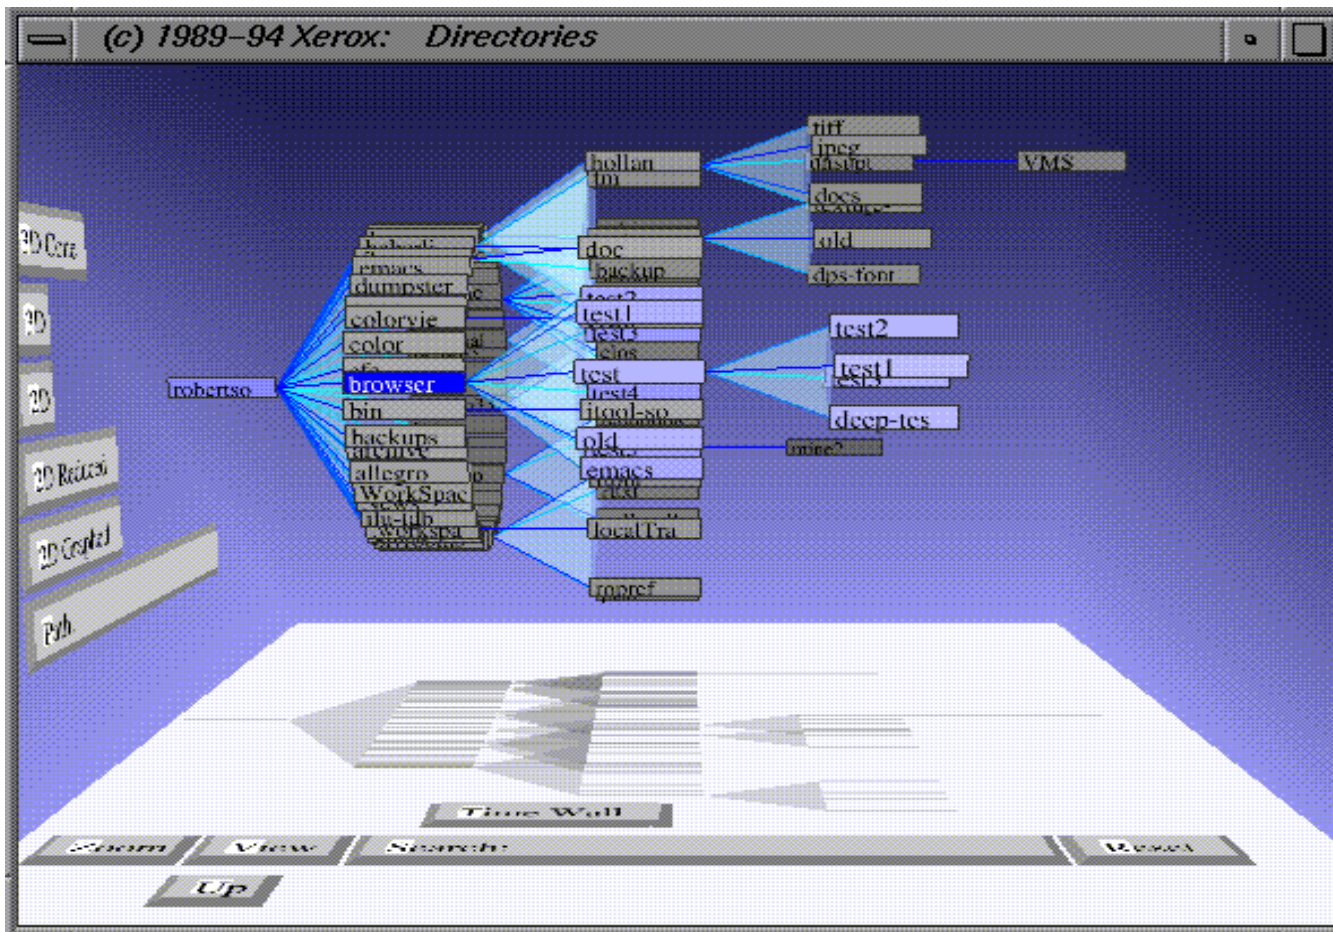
(c) 1989–94 Xerox: Directories

tiff
jpeg
dasdfc
VMS
hollan
dm
docs
doc
old
backup
dps-font
test2
test1
test3
test2
test
test1
test4
deep-tes
itool-so
old
emacs
more2
localTra
ropref
robertso
emacs
dumpster
colorvie
color
browser
bin
backups
archive
allegro
WorkSpac
file-lib
WorkSpa

3D Cone
2D
2D
2D Radial
2D Graphical
Path

Time Wall
Zoom
View
Search:
Reset
Up